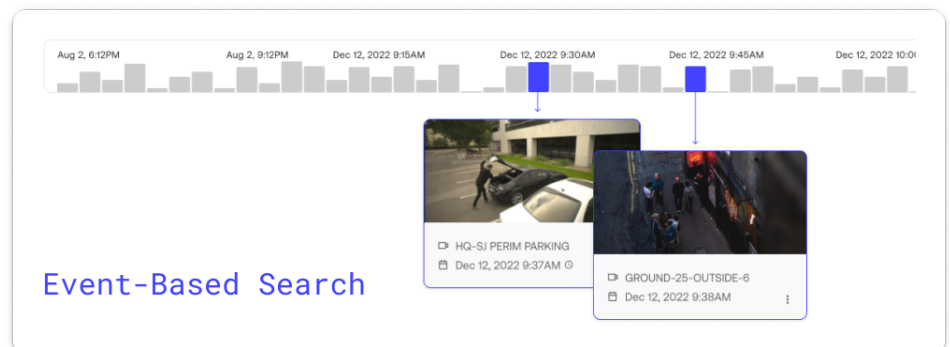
Aug 2, 6:12PM
Aug 2, 9:12PM
Dec 12, 2022 9:15AM
Dec 12, 2022 9:30AM
Dec 12, 2022 9:45AM
Dec 12, 2022 10:0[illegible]

HQ-SJ PERIM PARKING
Dec 12, 2022 9:37AM

GROUND-25-OUTSIDE-6
Dec 12, 2022 9:38AM

Event-Based Search